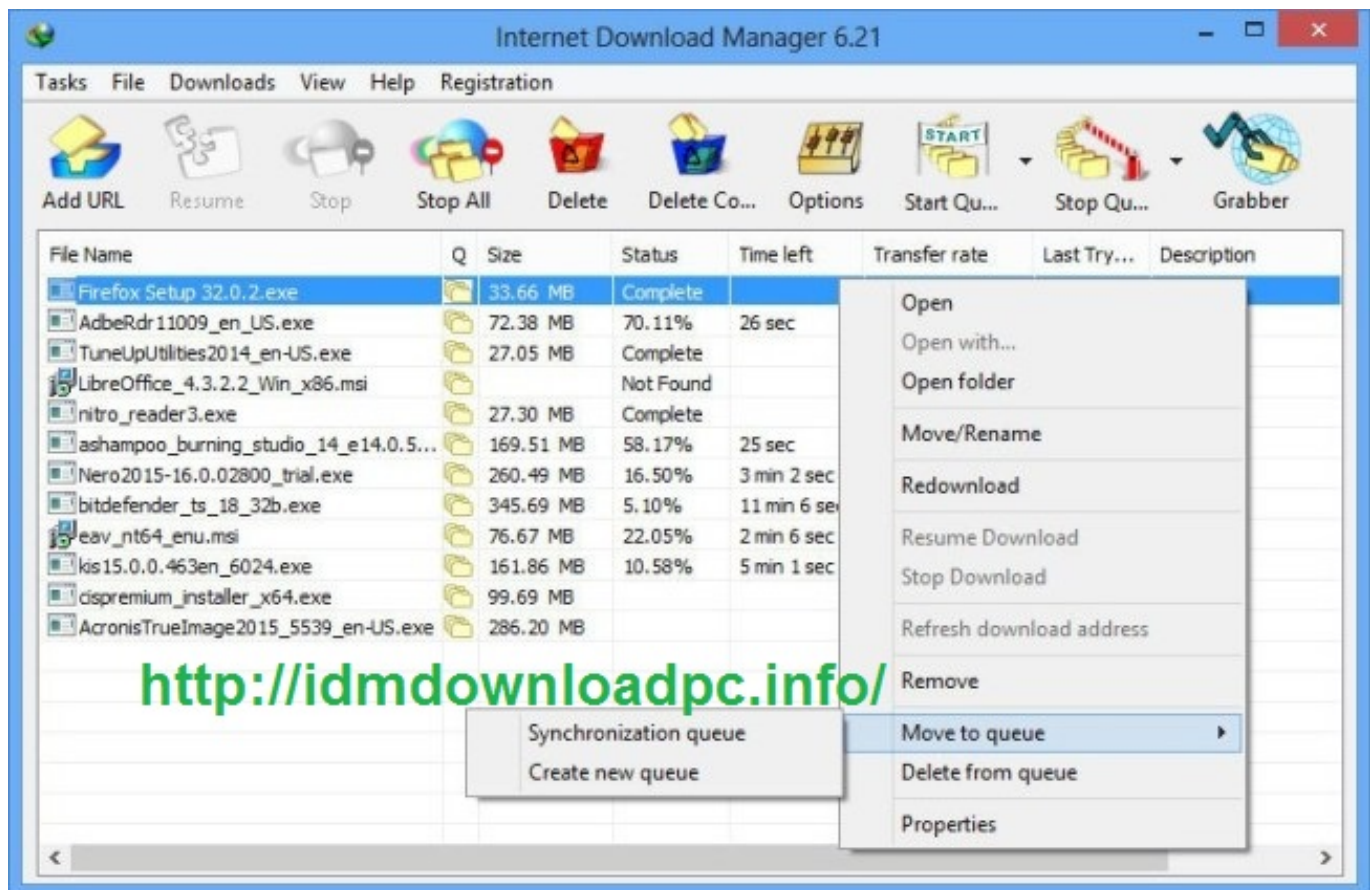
Internet Download Manager 6.21

Tasks File Downloads View Help Registration

Add URL Resume Stop Stop All Delete Delete Co... Options Start Qu... Stop Qu... Grabber

| File Name | Q | Size | Status | Time left | Transfer rate | Last Try... | Description |
|---|---|---|---|---|---|---|---|
| Firefox Setup 32.0.2.exe | | 33.66 MB | Complete | | | | |
| AdbeRdr11009_en_US.exe | | 72.38 MB | 70.11% | 26 sec | | | |
| TuneUpUtilities2014_en-US.exe | | 27.05 MB | Complete | | | | |
| LibreOffice_4.3.2.2_Win_x86.msi | | | Not Found | | | | |
| nitro_reader3.exe | | 27.30 MB | Complete | | | | |
| ashampoo_burning_studio_14_e14.0.5... | | 169.51 MB | 58.17% | 25 sec | | | |
| Nero2015-16.0.02800_trial.exe | | 260.49 MB | 16.50% | 3 min 2 sec | | | |
| bitdefender_ts_18_32b.exe | | 345.69 MB | 5.10% | 11 min 6 se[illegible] | | | |
| eav_nt64_enu.msi | | 76.67 MB | 22.05% | 2 min 6 sec | | | |
| kis15.0.0.463en_6024.exe | | 161.86 MB | 10.58% | 5 min 1 sec | | | |
| cispremium_installer_x64.exe | | 99.69 MB | | | | | |
| AcronisTrueImage2015_5539_en-US.exe | | 286.20 MB | | | | | |

http://idmdownloadpc.info/

Open
Open with...
Open folder
Move/Rename
Redownload
Resume Download
Stop Download
Refresh download address
Remove
Move to queue
Delete from queue
Properties

Synchronization queue
Create new queue